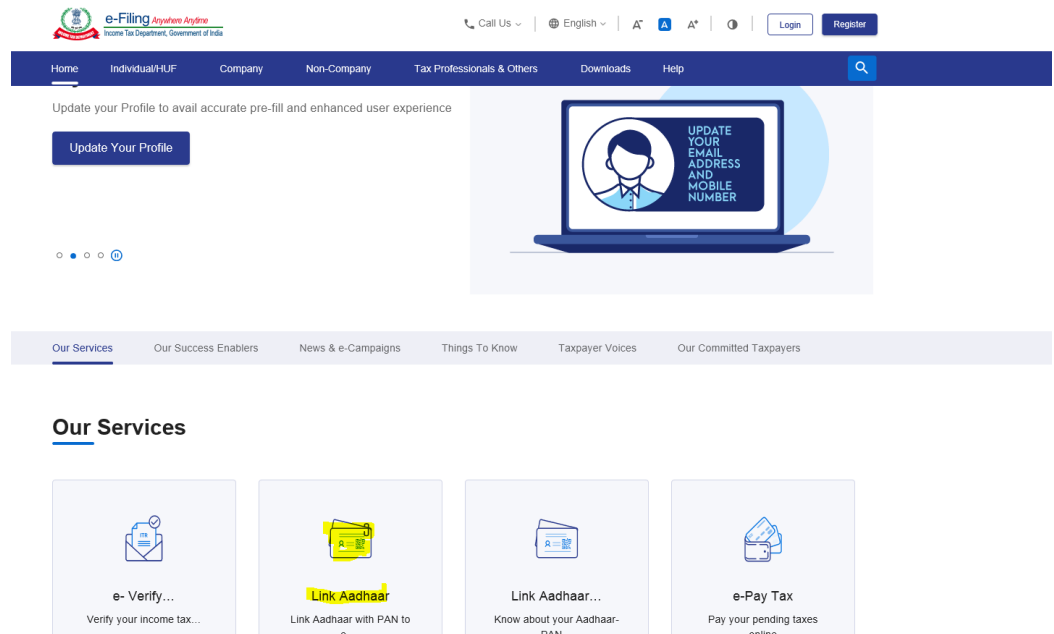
e-Filing Anywhere Anytime
Income Tax Department, Government of India

Call Us | English | A⁻ A A⁺ | Login Register

Home Individual/HUF Company Non-Company Tax Professionals & Others Downloads Help

Update your Profile to avail accurate pre-fill and enhanced user experience

Update Your Profile

UPDATE YOUR EMAIL ADDRESS AND MOBILE NUMBER

Our Services Our Success Enablers News & e-Campaigns Things To Know Taxpayer Voices Our Committed Taxpayers

Our Services

ITR

e- Verify...
Verify your income tax...

Link Aadhaar
Link Aadhaar with PAN to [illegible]

Link Aadhaar...
Know about your Aadhaar-PAN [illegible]

e-Pay Tax
Pay your pending taxes online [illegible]